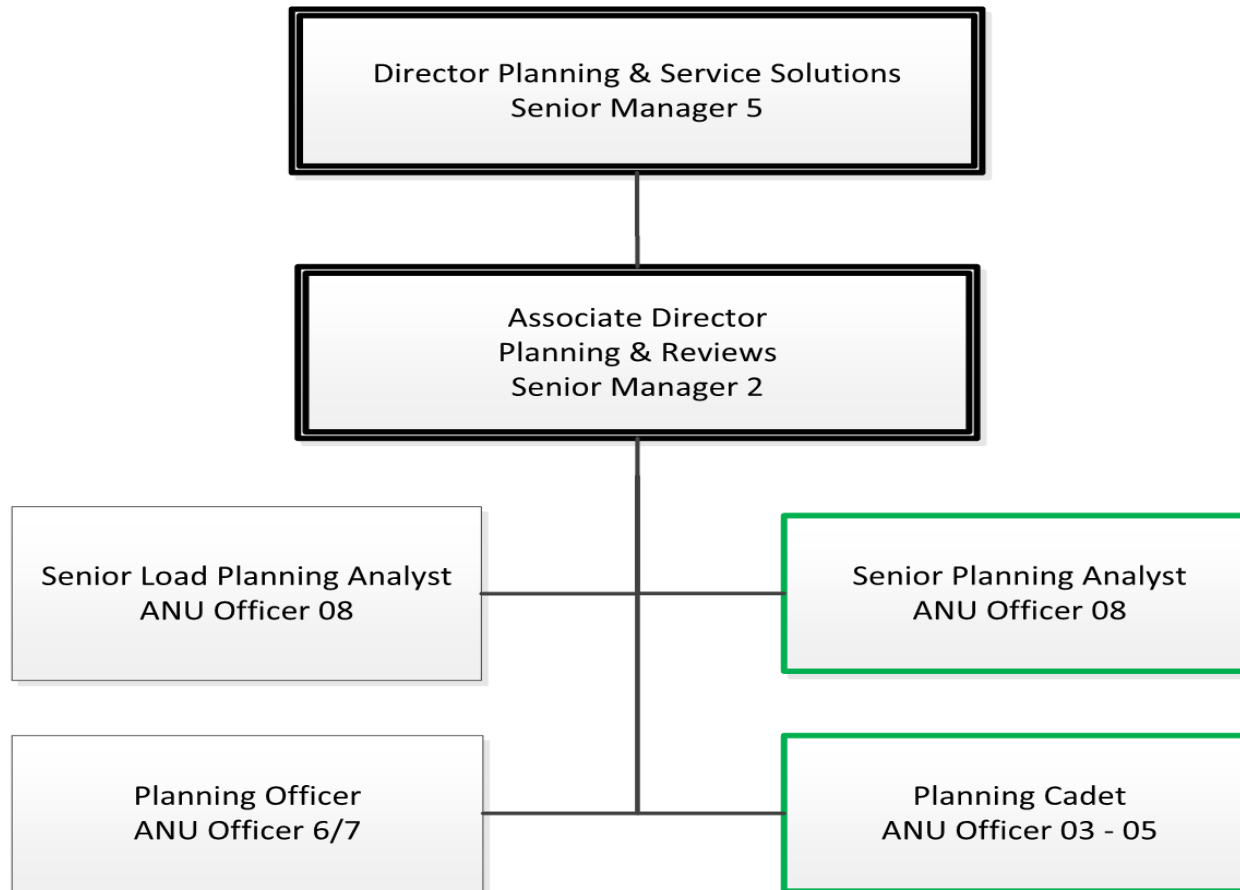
Director Planning & Service Solutions
Senior Manager 5

Associate Director
Planning & Reviews
Senior Manager 2

Senior Load Planning Analyst
ANU Officer 08

Senior Planning Analyst
ANU Officer 08

Planning Officer
ANU Officer 6/7

Planning Cadet
ANU Officer 03 - 05